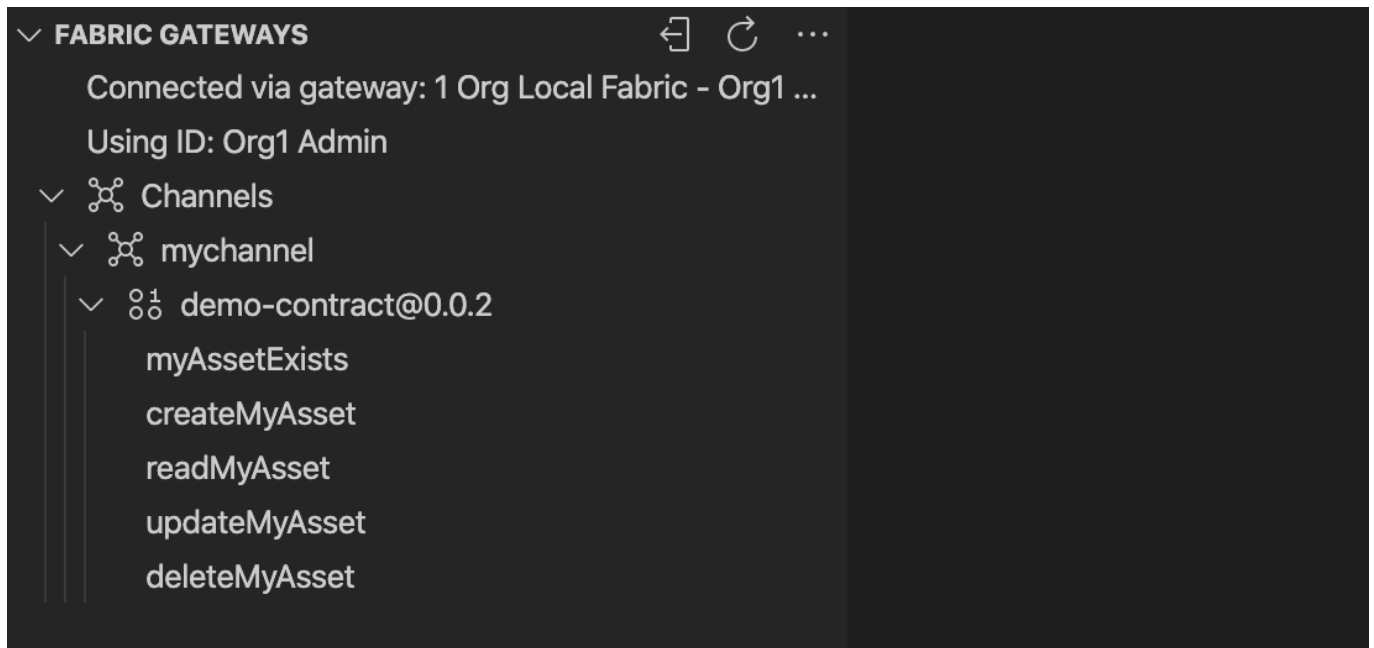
FABRIC GATEWAYS

Connected via gateway: 1 Org Local Fabric - Org1 ...

Using ID: Org1 Admin

Channels

mychannel

demo-contract@0.0.2

myAssetExists

createMyAsset

readMyAsset

updateMyAsset

deleteMyAsset